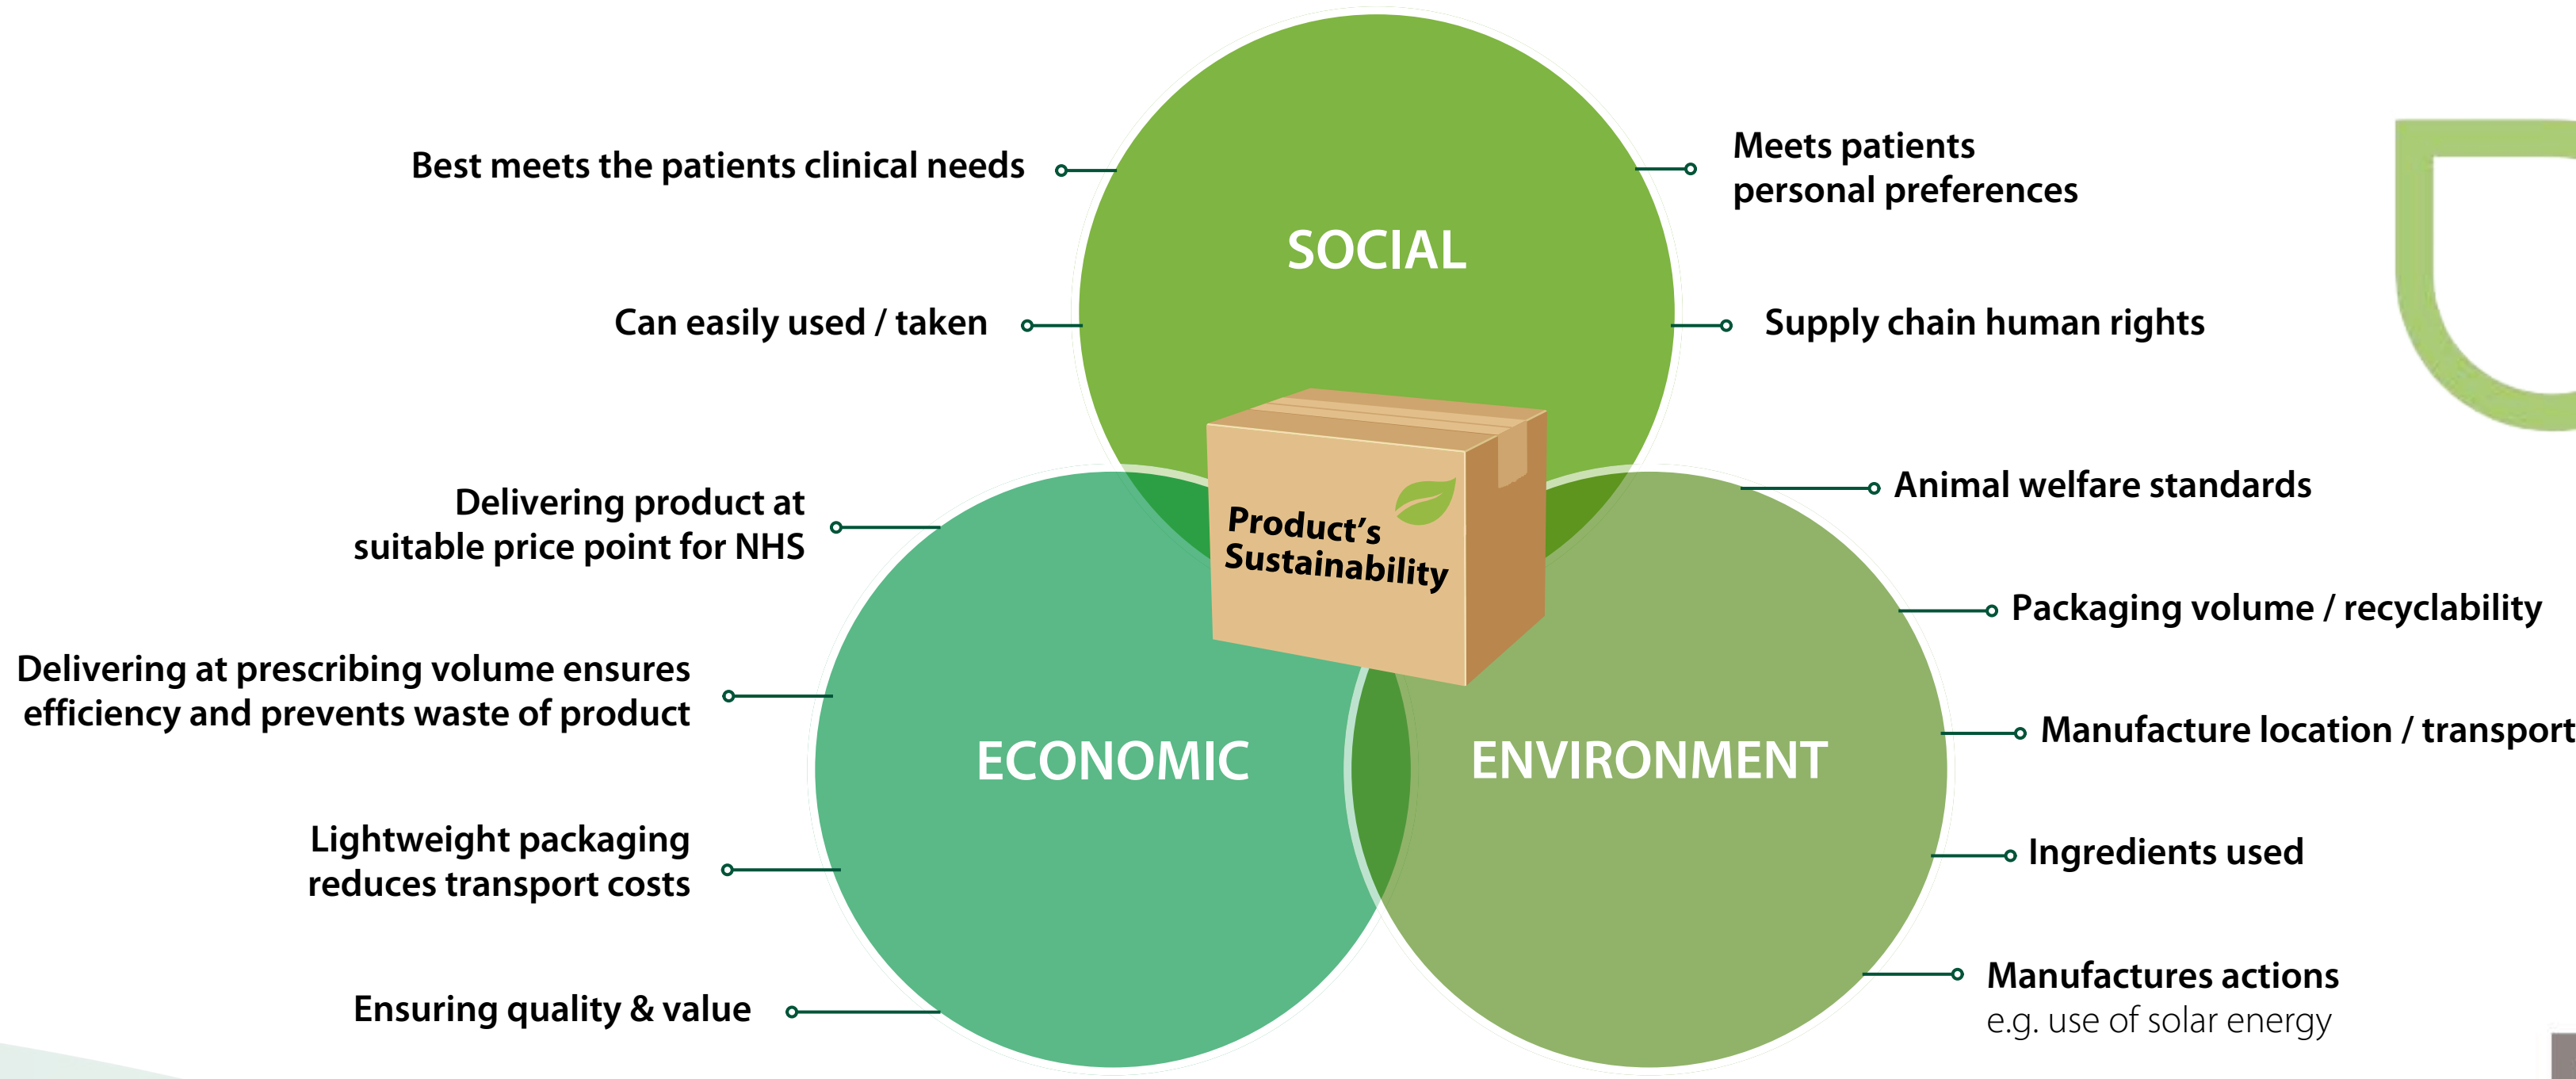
Best meets the patients clinical needs

Meets patients personal preferences

SOCIAL

Can easily used / taken

Supply chain human rights

Product's Sustainability

Delivering product at suitable price point for NHS

Animal welfare standards

Packaging volume / recyclability

Delivering at prescribing volume ensures efficiency and prevents waste of product

ECONOMIC

ENVIRONMENT

Manufacture location / transport

Lightweight packaging reduces transport costs

Ingredients used

Ensuring quality & value

Manufactures actions
e.g. use of solar energy